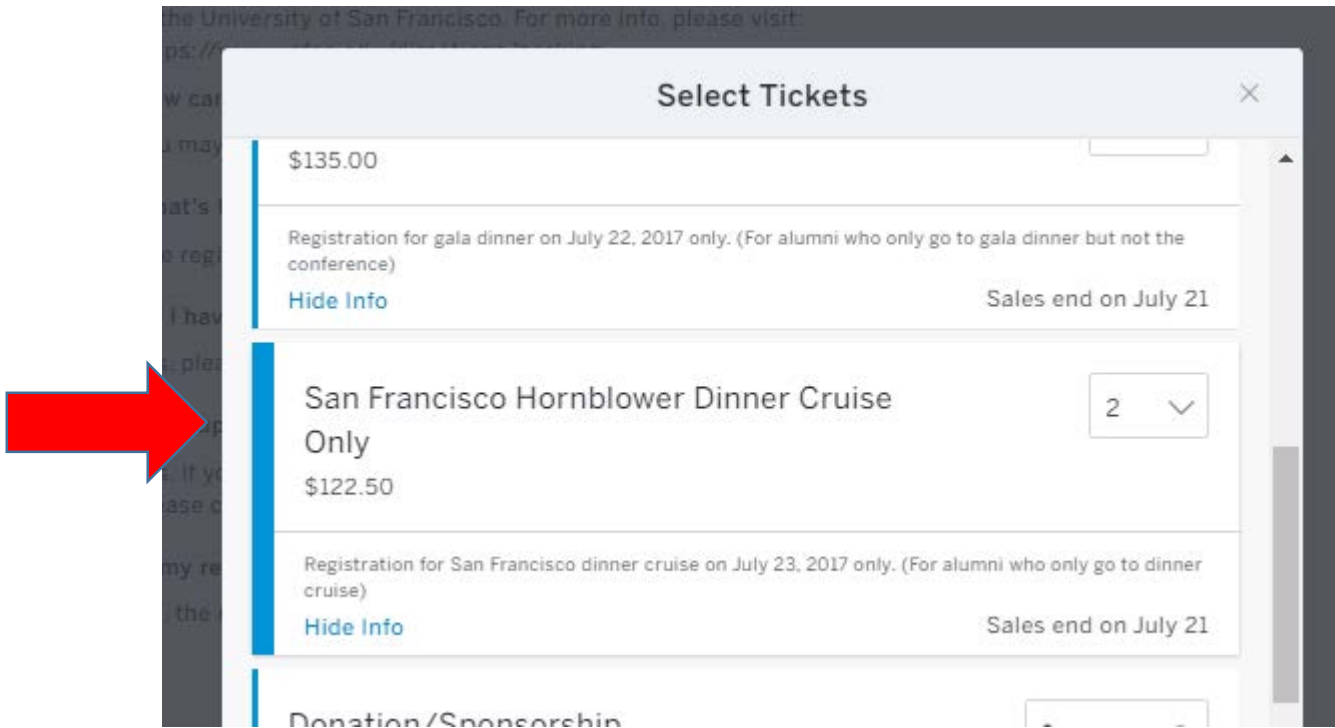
the University of San Francisco. For more info, please visit:

Select Tickets

×

$135.00

Registration for gala dinner on July 22, 2017 only. (For alumni who only go to gala dinner but not the conference)

Hide Info

Sales end on July 21

San Francisco Hornblower Dinner Cruise Only

2

$122.50

Registration for San Francisco dinner cruise on July 23, 2017 only. (For alumni who only go to dinner cruise)

Hide Info

Sales end on July 21

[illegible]